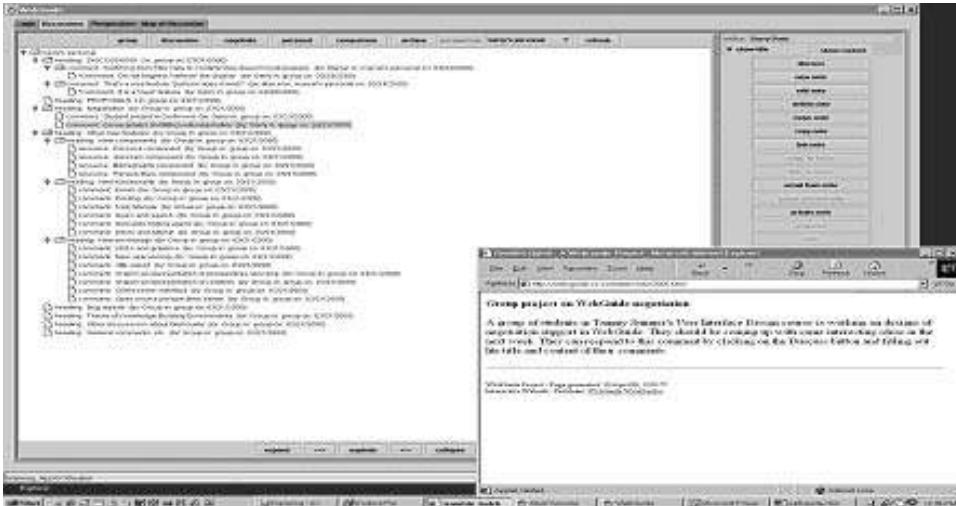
Group project on WebGuide negotiation

A group of students in Tammy Sumner's User Interface Design course is working on designs of negotiation support in WebGuide. They should be coming up with some interesting ideas in the next week. They can respond to this comment by clicking on the Discuss button and filling out the title and content of their comments.

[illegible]